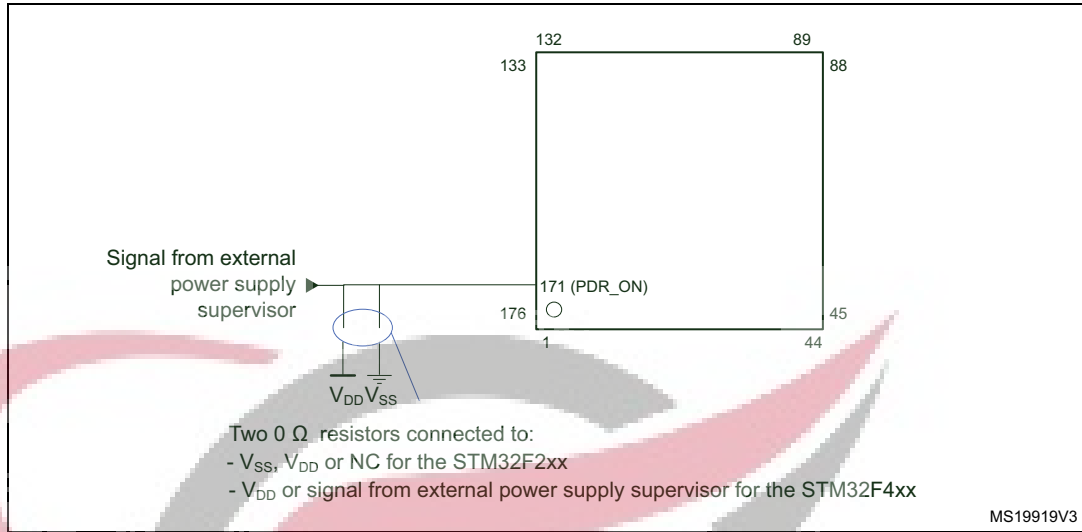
132
89
133
88

Signal from external power supply supervisor

171 (PDR_ON)
176
45
1
44

$V_{DD}$ $V_{SS}$

Two 0 Ω resistors connected to:
- $V_{SS}$, $V_{DD}$ or NC for the STM32F2xx
- $V_{DD}$ or signal from external power supply supervisor for the STM32F4xx

MS19919V3